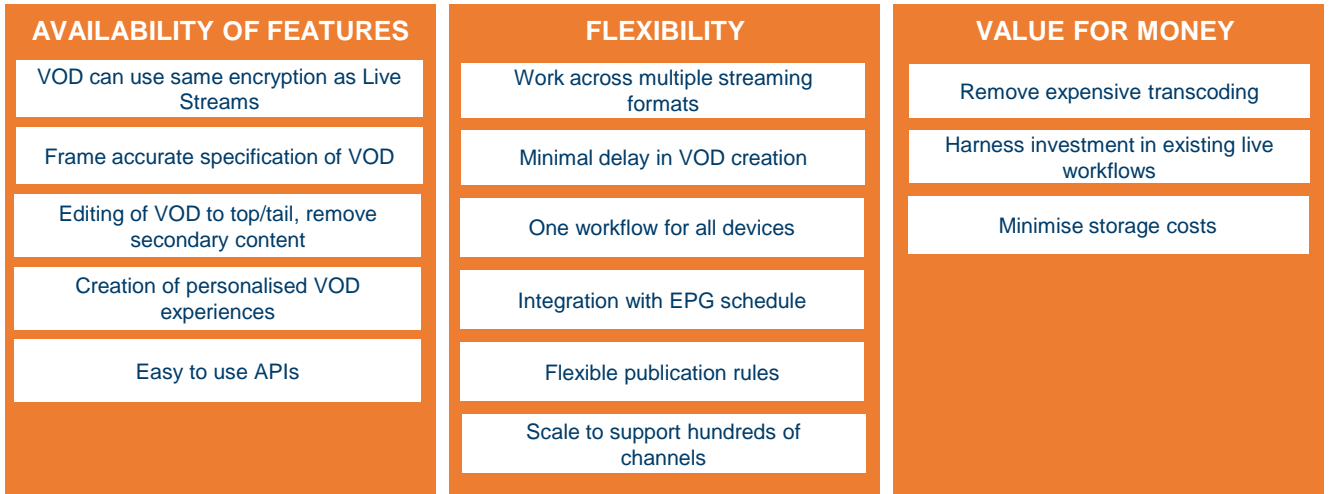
AVAILABILITY OF FEATURES

VOD can use same encryption as Live Streams

Frame accurate specification of VOD

Editing of VOD to top/tail, remove secondary content

Creation of personalised VOD experiences

Easy to use APIs

FLEXIBILITY

Work across multiple streaming formats

Minimal delay in VOD creation

One workflow for all devices

Integration with EPG schedule

Flexible publication rules

Scale to support hundreds of channels

VALUE FOR MONEY

Remove expensive transcoding

Harness investment in existing live workflows

Minimise storage costs